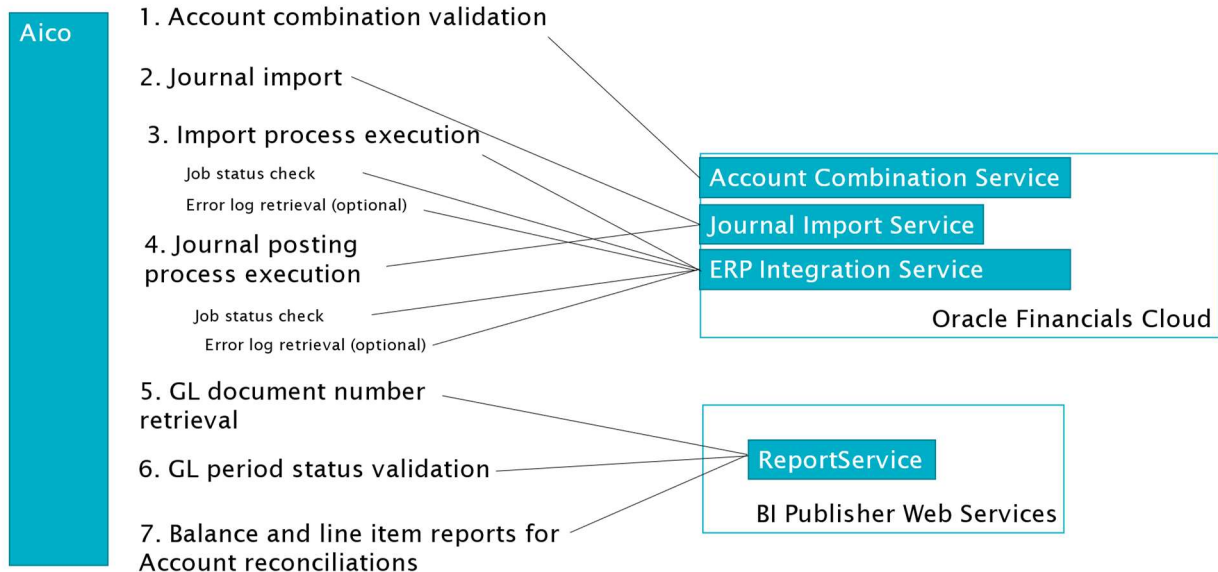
Aico

1. Account combination validation

2. Journal import

3. Import process execution

Job status check

Error log retrieval (optional)

4. Journal posting process execution

Job status check

Error log retrieval (optional)

5. GL document number retrieval

6. GL period status validation

7. Balance and line item reports for Account reconciliations

Account Combination Service

Journal Import Service

ERP Integration Service

Oracle Financials Cloud

ReportService

BI Publisher Web Services